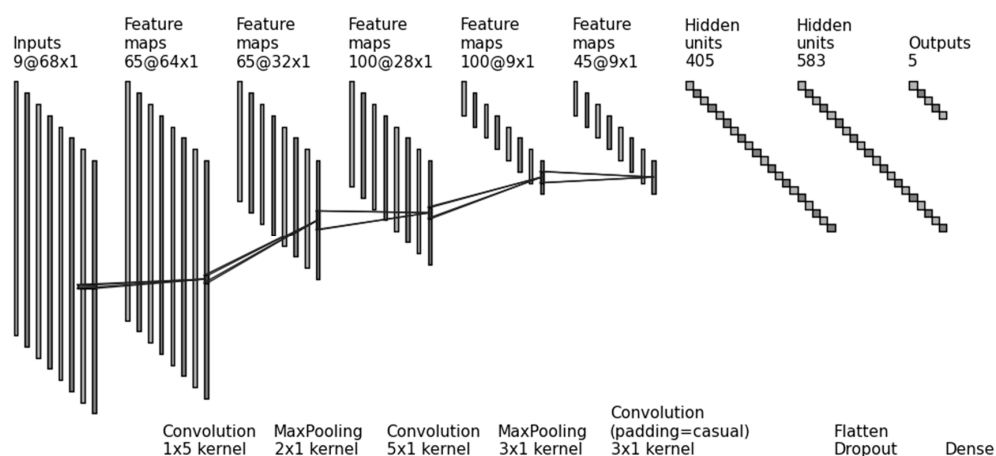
Inputs
9@68x1

Feature
maps
65@64x1

Feature
maps
65@32x1

Feature
maps
100@28x1

Feature
maps
100@9x1

Feature
maps
45@9x1

Hidden
units
405

Hidden
units
583

Outputs
5

Convolution
1x5 kernel

MaxPooling
2x1 kernel

Convolution
5x1 kernel

MaxPooling
3x1 kernel

Convolution
(padding=casual)
3x1 kernel

Flatten
Dropout

Dense